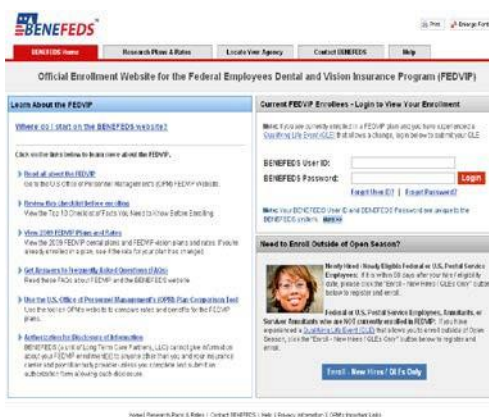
BENEFEDS

Print | Change Font

BENEFEDS Home | Research Plans & Rates | Locate Your Agency | Contact BENEFEDS | Help

Official Enrollment Website for the Federal Employees Dental and Vision Insurance Program (FEDVIP)

Learn About the FEDVIP

Where do I start on the BENEFEDS website?

Click on the links below to learn more about the FEDVIP.

Read all about the FEDVIP
Go to the U.S. Office of Personnel Management's (OPM) FEDVIP website.

Review this checklist before enrolling
View the Top 10 Checklist of Facts You Need to Know Before Enrolling.

View 2009 FEDVIP Plans and Rates
View the 2009 FEDVIP dental plans and FEDVIP vision plans and rates. If you're already enrolled in a plan, see if the rate for your plan has changed.

Get Answers to Frequently Asked Questions (FAQs)
Read these FAQs about FEDVIP and the BENEFEDS website.

Use the U.S. Office of Personnel Management's (OPM) Plan Comparison Tool
Use the tool on OPM's website to compare rates and benefits for the FEDVIP plans.

Authorization for Disclosure of Information
BENEFEDS (a unit of Long Term Care Partners, LLC) cannot give information about your FEDVIP enrollment(s) to anyone (other than you) and your insurance carrier and permitted only provided unless you complete and submit an authorization form allowing such disclosure.

Current FEDVIP Enrollees - Login to View Your Enrollment

Note: If you are currently enrolled in a FEDVIP plan and you have experienced a Qualifying Life Event (QLE) that allows a change, log in below to submit your QLE.

BENEFEDS User ID:
BENEFEDS Password:
Login
Forgot User ID? | Forgot Password?

Note: Your BENEFEDS User ID and BENEFEDS Password are unique to the BENEFEDS system. More

Need to Enroll Outside of Open Season?

Newly Hired / Newly Eligible Federal or U.S. Postal Service Employees: If it is within 60 days after your hire / eligibility date, please click the "Enroll - New Hires / QLEs Only" button below to register and enroll.

Federal or U.S. Postal Service Employees, Annuitants, or Survivor Annuitants who are NOT currently enrolled in FEDVIP: If you have experienced a Qualifying Life Event (QLE) that allows you to enroll outside of Open Season, click the "Enroll - New Hires / QLEs Only" button below to register and enroll.

Enroll - New Hires / QLEs Only

Home | Research Plans & Rates | Contact BENEFEDS | Help | Privacy Information | OPM's Important Links